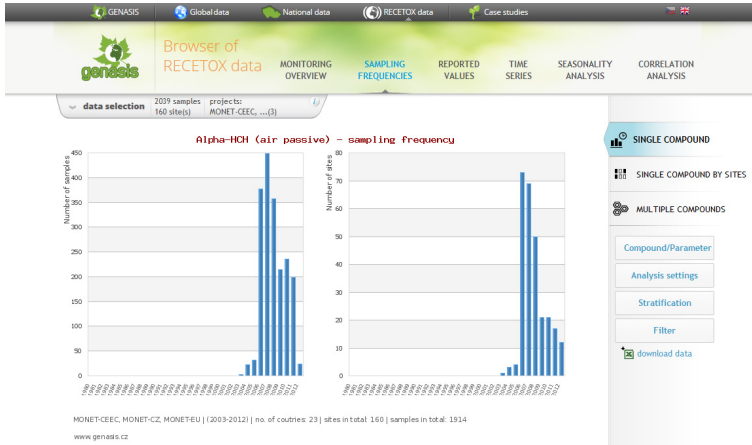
GENASIS Global data National data RECETOX data Case studies

genasis

Browser of RECETOX data

MONITORING OVERVIEW

SAMPLING FREQUENCIES

REPORTED VALUES

TIME SERIES

SEASONALITY ANALYSIS

CORRELATION ANALYSIS

data selection

2039 samples
160 site(s)

projects:
MONET-CEEC, ...(3)

Alpha-HCH (air passive) - sampling frequency

Number of samples

450
400
350
300
250
200
150
100
50
0

1988 1989 1990 1991 1992 1993 1994 1995 1996 1997 1998 1999 2000 2001 2002 2003 2004 2005 2006 2007 2008 2009 2010 2011 2012

Number of sites

80
70
60
50
40
30
20
10
0

1988 1989 1990 1991 1992 1993 1994 1995 1996 1997 1998 1999 2000 2001 2002 2003 2004 2005 2006 2007 2008 2009 2010 2011 2012

SINGLE COMPOUND

SINGLE COMPOUND BY SITES

MULTIPLE COMPOUNDS

Compound/Parameter

Analysis settings

Stratification

Filter

download data

MONET-CEEC, MONET-CZ, MONET-EU | (2003-2012) | no. of coutries: 23 | sites in total: 160 | samples in total: 1914

www.genasis.cz